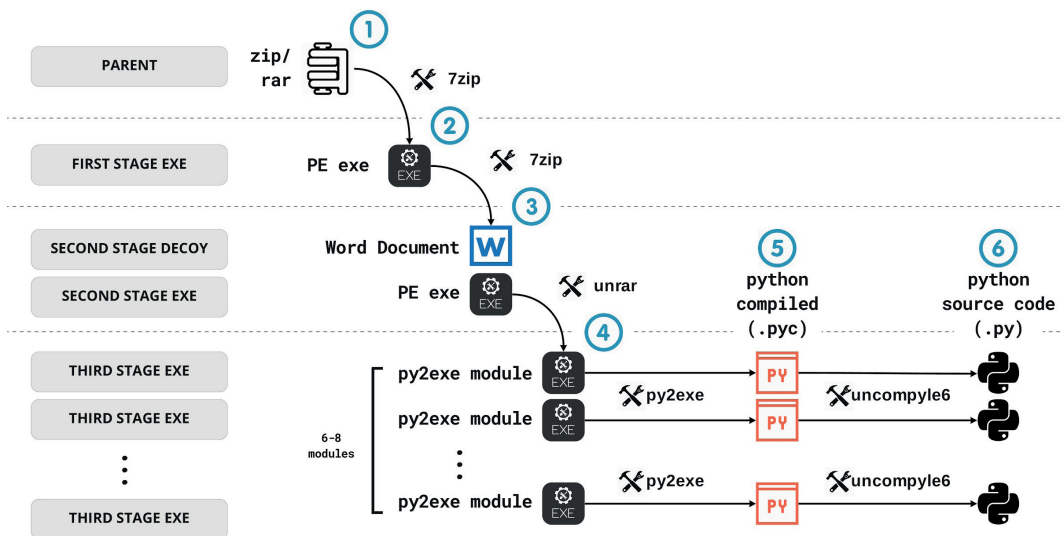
PARENT

zip/ rar

1

7zip

2

FIRST STAGE EXE

PE exe

EXE

7zip

3

SECOND STAGE DECOY

Word Document

W

SECOND STAGE EXE

PE exe

EXE

unrar

5

python compiled (.pyc)

6

python source code (.py)

4

THIRD STAGE EXE

py2exe module

EXE

py2exe

PY

uncompyle6

THIRD STAGE EXE

py2exe module

EXE

PY

6-8 modules

⋮

⋮

THIRD STAGE EXE

py2exe module

EXE

py2exe

PY

uncompyle6